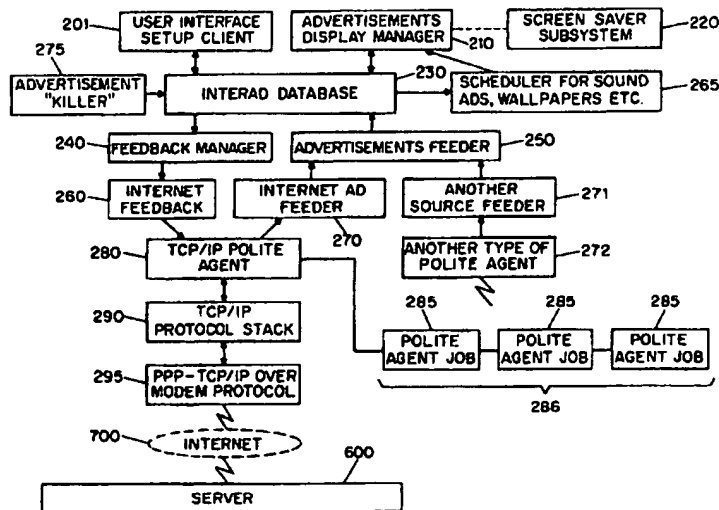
201
USER INTERFACE SETUP CLIENT
ADVERTISEMENTS DISPLAY MANAGER
210
SCREEN SAVER SUBSYSTEM
220
275
ADVERTISEMENT "KILLER"
230
INTERAD DATABASE
SCHEDULER FOR SOUND ADS, WALLPAPERS ETC.
265
240
FEEDBACK MANAGER
ADVERTISEMENTS FEEDER
250
260
INTERNET FEEDBACK
INTERNET AD FEEDER
ANOTHER SOURCE FEEDER
271
270
280
TCP/IP POLITE AGENT
ANOTHER TYPE OF POLITE AGENT
272
290
TCP/IP PROTOCOL STACK
285
285
285
POLITE AGENT JOB
POLITE AGENT JOB
POLITE AGENT JOB
295
PPP-TCP/IP OVER MODEM PROTOCOL
286
700
INTERNET
600
SERVER